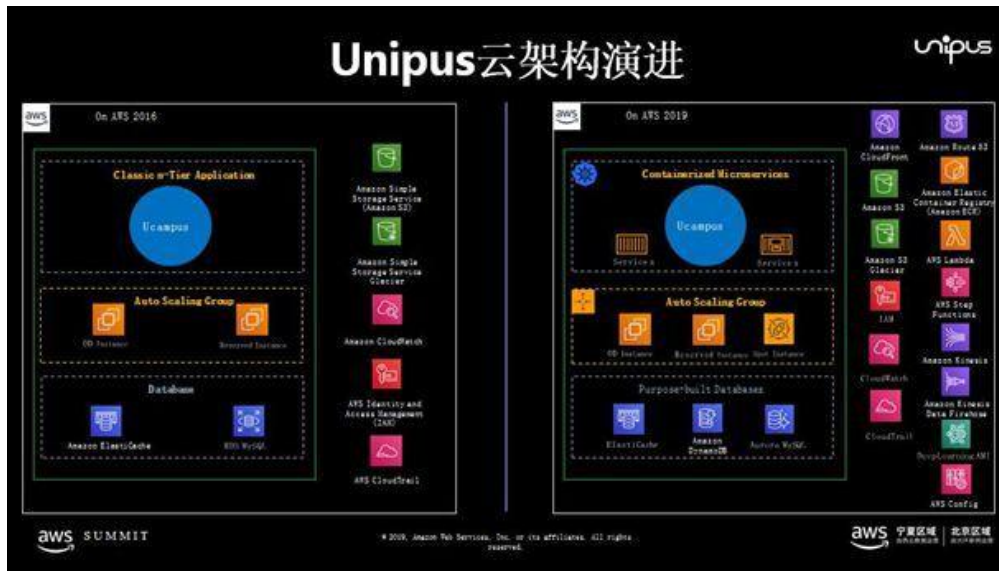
Unipus云架构演进

unipus

aws On AWS 2016

Classic n-Tier Application

Ucampus

Auto Scaling Group

OD Instance

Reserved Instance

Database

Amazon ElastiCache

RDS MySQL

Amazon Simple Storage Service (Amazon S3)

Amazon Simple Storage Service Glacier

Amazon CloudWatch

AWS Identity and Access Management (IAM)

AWS CloudTrail

aws On AWS 2019

Containerized Microservices

Ucampus

Services

Services

Auto Scaling Group

OD Instance

Reserved Instance

Spot Instance

Purposebuilt Databases

ElastiCache

Amazon DynamoDB

Aurora MySQL

Amazon CloudFront

Amazon S3

Amazon S3 Glacier

IAM

CloudWatch

CloudTrail

Amazon Route 53

Amazon Elastic Container Registry (Amazon ECR)

AWS Lambda

AWS Step Functions

Amazon Kinesis

Amazon Kinesis Data Firehose

DeepLearningAMI

AWS Config

aws SUMMIT

© 2019, Amazon Web Services, Inc. or its affiliates. All rights reserved.

aws 宁夏区域 | 北京区域